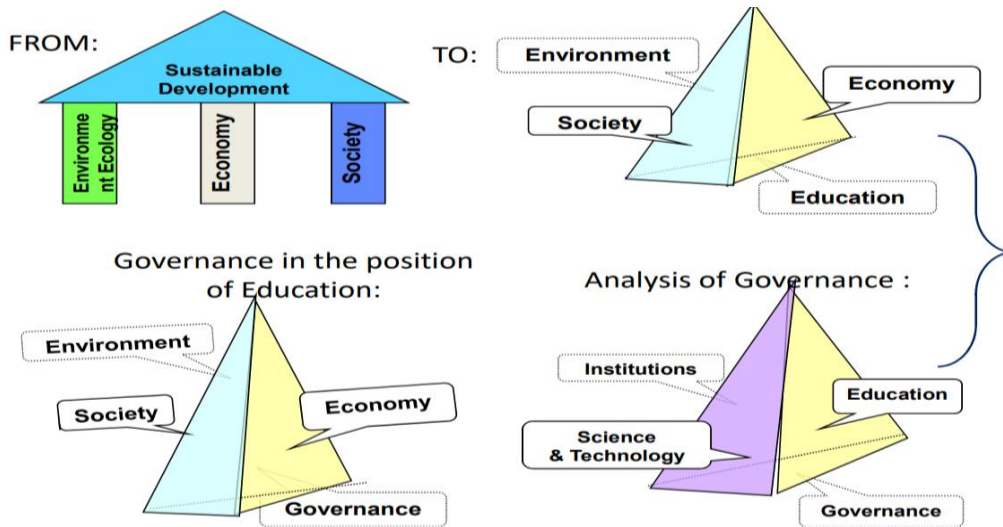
FROM:

Sustainable Development

Environment Ecology

Economy

Society

TO:

Environment

Economy

Society

Education

Governance in the position of Education:

Environment

Society

Economy

Governance

Analysis of Governance :

Institutions

Education

Science & Technology

Governance